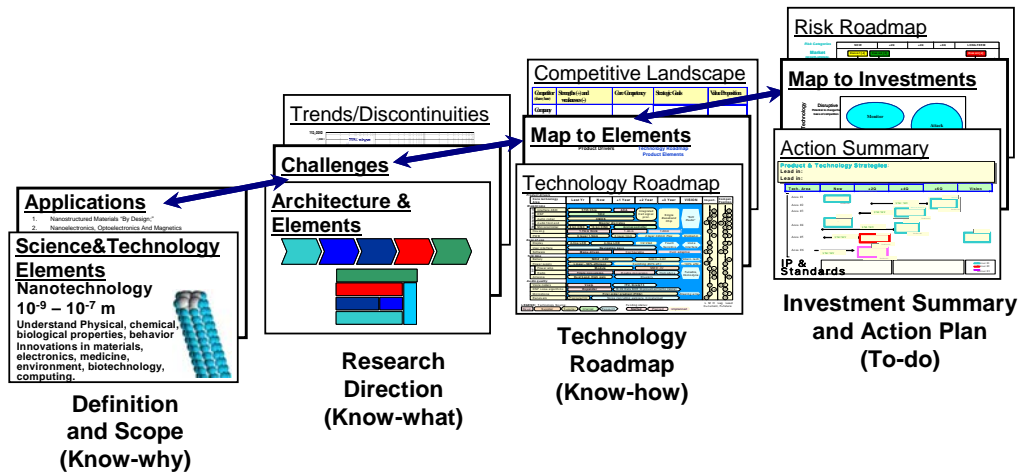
Risk Roadmap

Map to Investments

Competitive Landscape

| Competitor (Base line) | Strengths (+) and weaknesses (-) | Core Competency | Strategic Goals | Value Proposition |
|---|---|---|---|---|
| Company | | | | |

Trends/Discontinuities

Map to Elements

Product Drivers

Technology Roadmap

Product Elements

Action Summary

Product & Technology Strategies

Lead in:

Lead in:

Challenges

Applications

1. Nanostructured Materials "By Design;"

2. Nanoelectronics, Optoelectronics And Magnetics

Architecture & Elements

Technology Roadmap

Science&Technology Elements

Nanotechnology

$10^{-9}$ – $10^{-7}$ m

Understand Physical, chemical, biological properties, behavior

Innovations in materials, electronics, medicine, environment, biotechnology, computing.

IP & Standards

Investment Summary and Action Plan (To-do)

Research Direction (Know-what)

Technology Roadmap (Know-how)

Definition and Scope (Know-why)